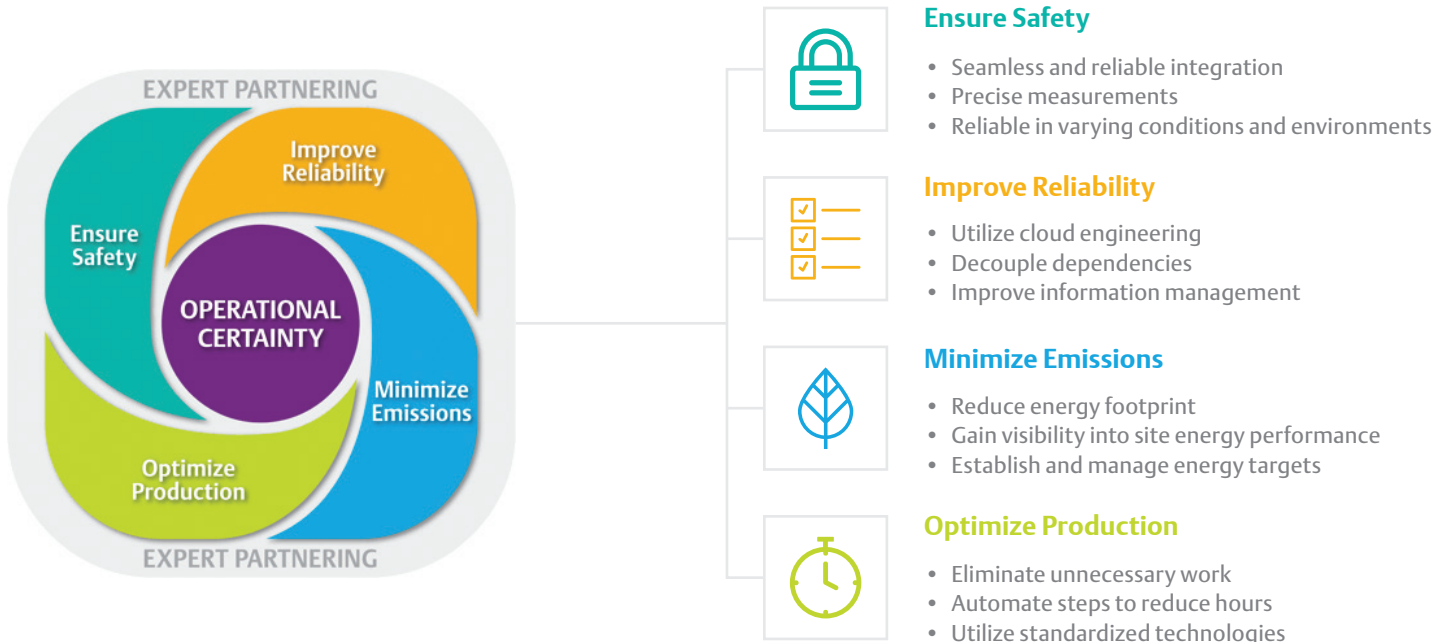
EXPERT PARTNERING

Improve Reliability

Ensure Safety

OPERATIONAL CERTAINTY

Minimize Emissions

Optimize Production

EXPERT PARTNERING

Ensure Safety

• Seamless and reliable integration
• Precise measurements
• Reliable in varying conditions and environments

Improve Reliability

• Utilize cloud engineering
• Decouple dependencies
• Improve information management

Minimize Emissions

• Reduce energy footprint
• Gain visibility into site energy performance
• Establish and manage energy targets

Optimize Production

• Eliminate unnecessary work
• Automate steps to reduce hours
• Utilize standardized technologies